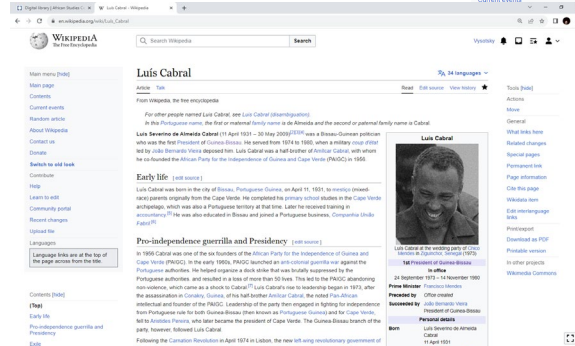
Digital library | African Studies C × Luís Cabral - Wikipedia × +

en.wikipedia.org/wiki/Luís_Cabral

Wikipedia The Free Encyclopedia

Search Wikipedia Search

Vysotsky

Main menu [hide]
Main page
Contents
Current events
Random article
About Wikipedia
Contact us
Donate
Switch to old look
Contribute
Help
Learn to edit
Community portal
Recent changes
Upload file
Languages
Language links are at the top of the page across from the title.

Contents [hide]
(Top)
Early life
Pro-independence guerrilla and Presidency
Exile

Luís Cabral

34 languages

Article Talk
Read Edit source View history

From Wikipedia, the free encyclopedia

For other people named Luís Cabral, see Luís Cabral (disambiguation).

In this Portuguese name, the first or maternal family name is de Almeida and the second or paternal family name is Cabral.

Luís Severino de Almeida Cabral (11 April 1931 – 30 May 2009)[1][2][3][4] was a Bissau-Guinean politician who was the first President of Guinea-Bissau. He served from 1974 to 1980, when a military coup d'état led by João Bernardo Vieira deposed him. Luís Cabral was a half-brother of Amílcar Cabral, with whom he co-founded the African Party for the Independence of Guinea and Cape Verde (PAIGC) in 1956.

Early life [ edit source ]

Luís Cabral was born in the city of Bissau, Portuguese Guinea, on April 11, 1931, to mestiço (mixed-race) parents originally from the Cape Verde. He completed his primary school studies in the Cape Verde archipelago, which was also a Portuguese territory at that time. Later he received training in accountancy.[5] He was also educated in Bissau and joined a Portuguese business, Companhia União Fabril.[6]

Pro-independence guerrilla and Presidency [ edit source ]

In 1956 Cabral was one of the six founders of the African Party for the Independence of Guinea and Cape Verde (PAIGC). In the early 1960s, PAIGC launched an anti-colonial guerrilla war against the Portuguese authorities. He helped organize a dock-strike that was brutally suppressed by the Portuguese authorities, and resulted in a loss of more than 50 lives. This led to the PAIGC abandoning non-violence, which came as a shock to Cabral.[7] Luís Cabral's rise to leadership began in 1973, after the assassination in Conakry, Guinea, of his half-brother Amílcar Cabral, the noted Pan-African intellectual and founder of the PAIGC. Leadership of the party then engaged in fighting for independence from Portuguese rule for both Guinea-Bissau (then known as Portuguese Guinea) and for Cape Verde, fell to Aristides Pereira, who later became the president of Cape Verde. The Guinea-Bissau branch of the party, however, followed Luís Cabral.

Following the Carnation Revolution in April 1974 in Lisbon, the new left-wing revolutionary government of

Luís Cabral
Luís Cabral at the wedding party of Cinco Mendes in Ziguinchor, Senegal (1973)
1st President of Guinea-Bissau
In office
24 September 1973 – 14 November 1980
Prime Minister Francisco Mendes
Preceded by Office created
Succeeded by João Bernardo Vieira President of Guinea-Bissau
Personal details
Born Luís Severino de Almeida Cabral 11 April 1931

Tools [hide]
Actions
Move
General
What links here
Related changes
Special pages
Permanent link
Page information
Cite this page
Wikidata item
Edit interlanguage links
Print/export
Download as PDF
Printable version
In other projects
Wikimedia Commons